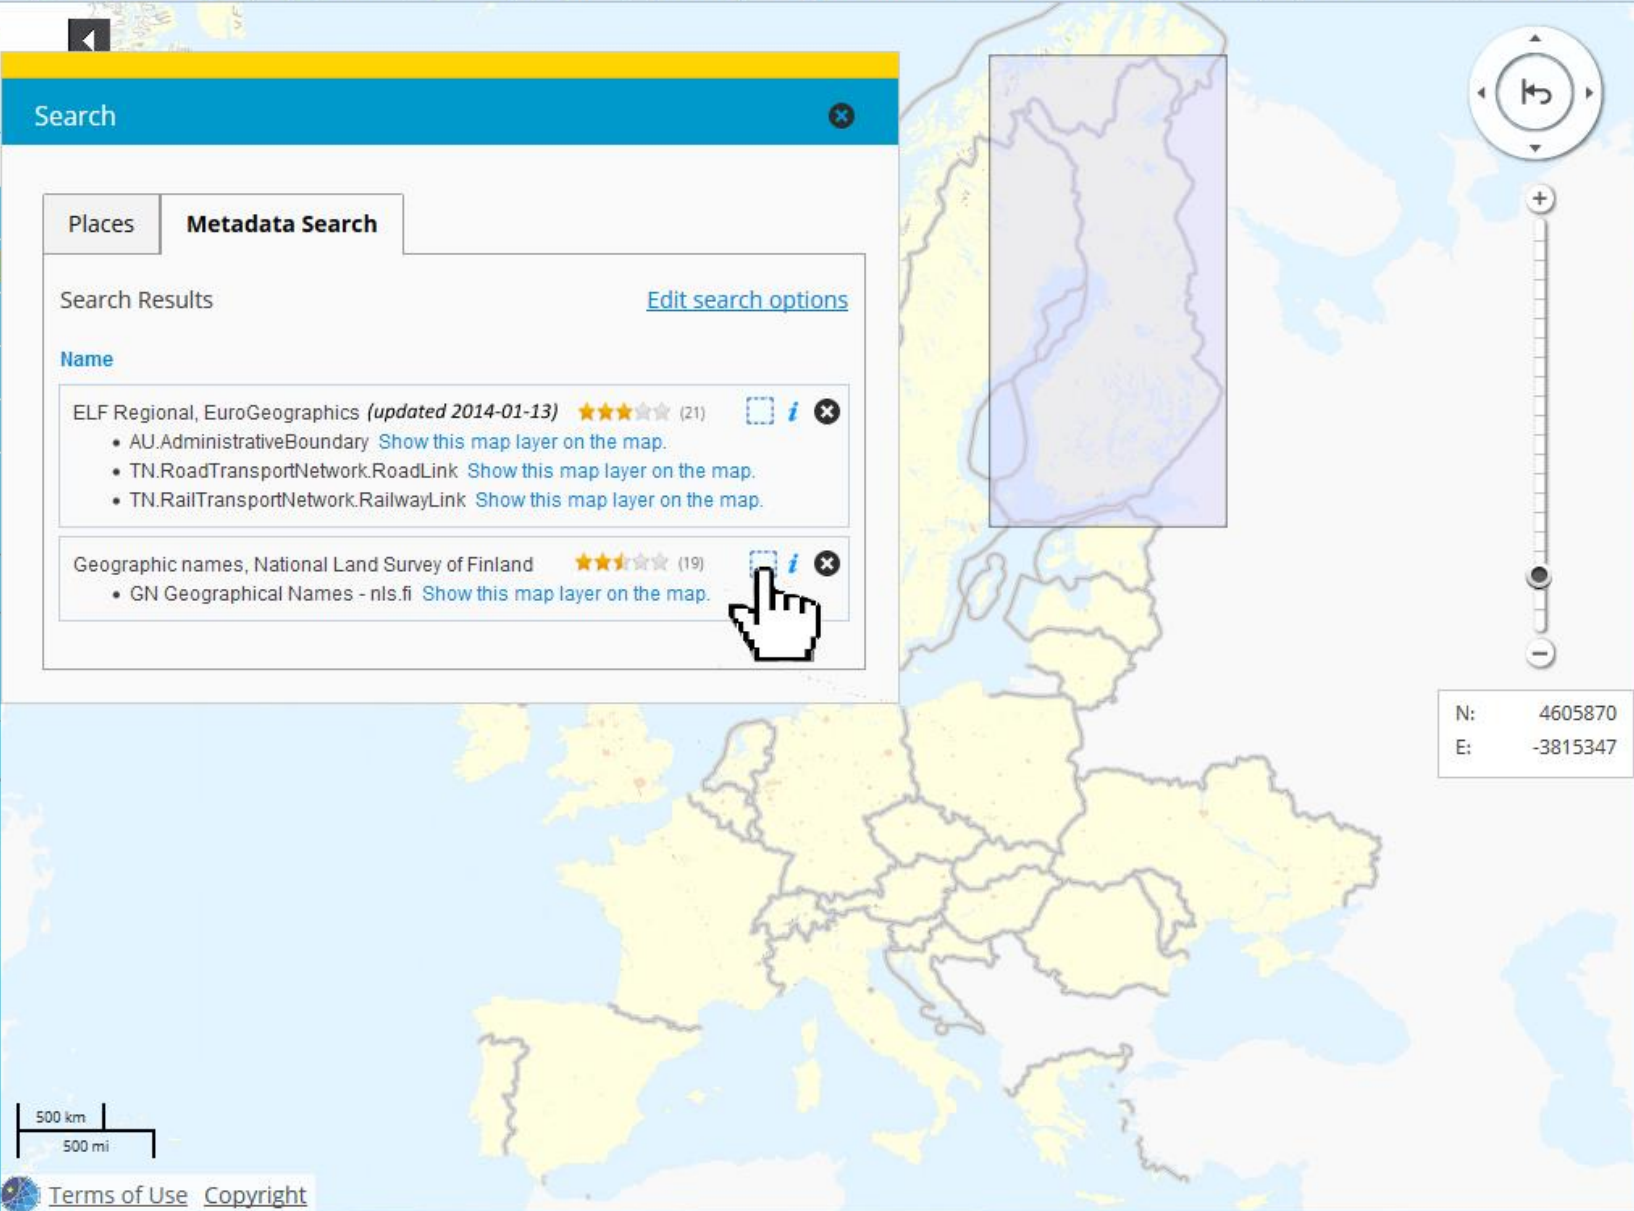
Search

Places | Metadata Search

Search Results

Edit search options

Name

ELF Regional, EuroGeographics *(updated 2014-01-13)* (21)
- AU.AdministrativeBoundary Show this map layer on the map.
- TN.RoadTransportNetwork.RoadLink Show this map layer on the map.
- TN.RailTransportNetwork.RailwayLink Show this map layer on the map.

Geographic names, National Land Survey of Finland (19)
- GN Geographical Names - nls.fi Show this map layer on the map.

N: 4605870
E: -3815347

500 km
500 mi

Terms of Use Copyright